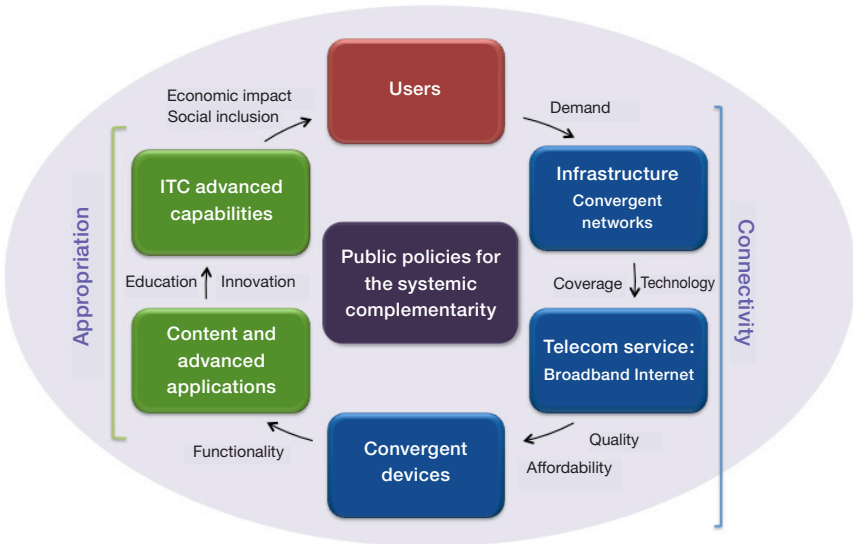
Users

Demand

Infrastructure
Convergent networks

Coverage
Technology

Telecom service:
Broadband Internet

Quality
Affordability

Convergent devices

Functionality

Content and advanced applications

Education
Innovation

ITC advanced capabilities

Economic impact
Social inclusion

Public policies for the systemic complementarity

Appropriation

Connectivity